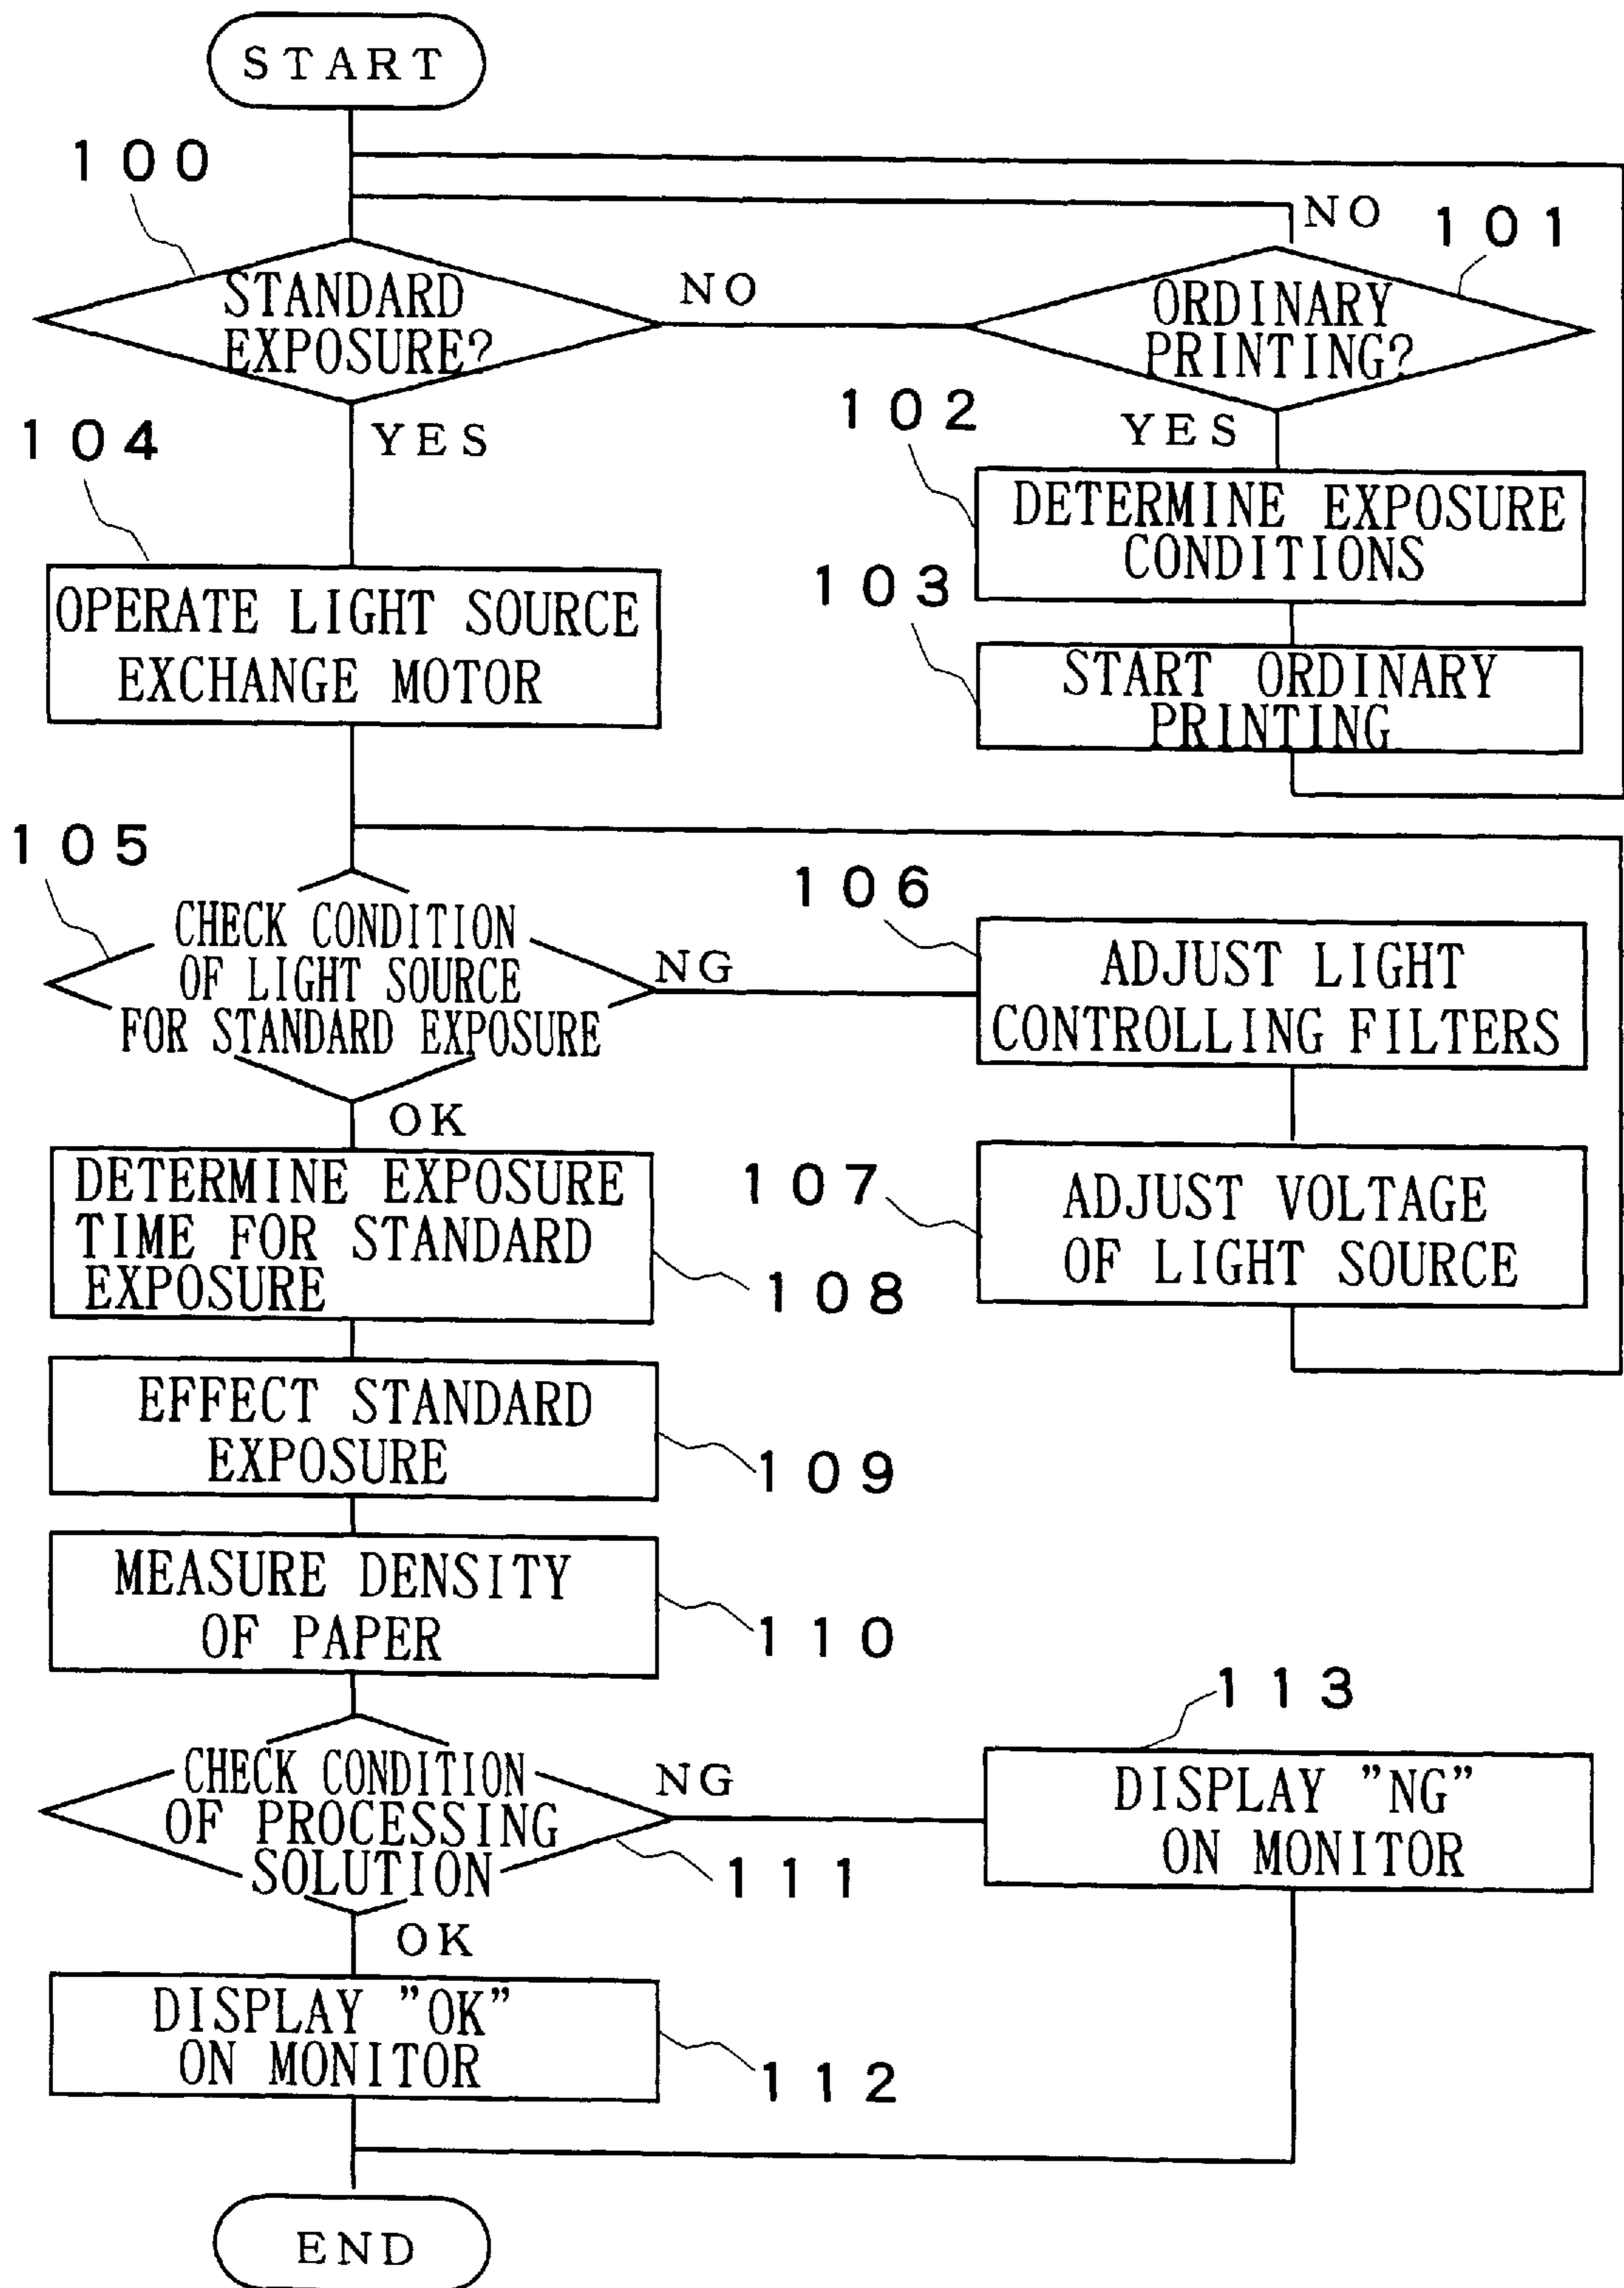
START

100

STANDARD EXPOSURE?

NO

NO

101

ORDINARY PRINTING?

YES

104

YES

102

DETERMINE EXPOSURE CONDITIONS

103

OPERATE LIGHT SOURCE EXCHANGE MOTOR

START ORDINARY PRINTING

105

106

CHECK CONDITION OF LIGHT SOURCE FOR STANDARD EXPOSURE

NG

ADJUST LIGHT CONTROLLING FILTERS

OK

DETERMINE EXPOSURE TIME FOR STANDARD EXPOSURE

107

ADJUST VOLTAGE OF LIGHT SOURCE

108

EFFECT STANDARD EXPOSURE

109

MEASURE DENSITY OF PAPER

110

113

CHECK CONDITION OF PROCESSING SOLUTION

NG

DISPLAY "NG" ON MONITOR

111

OK

DISPLAY "OK" ON MONITOR

112

END